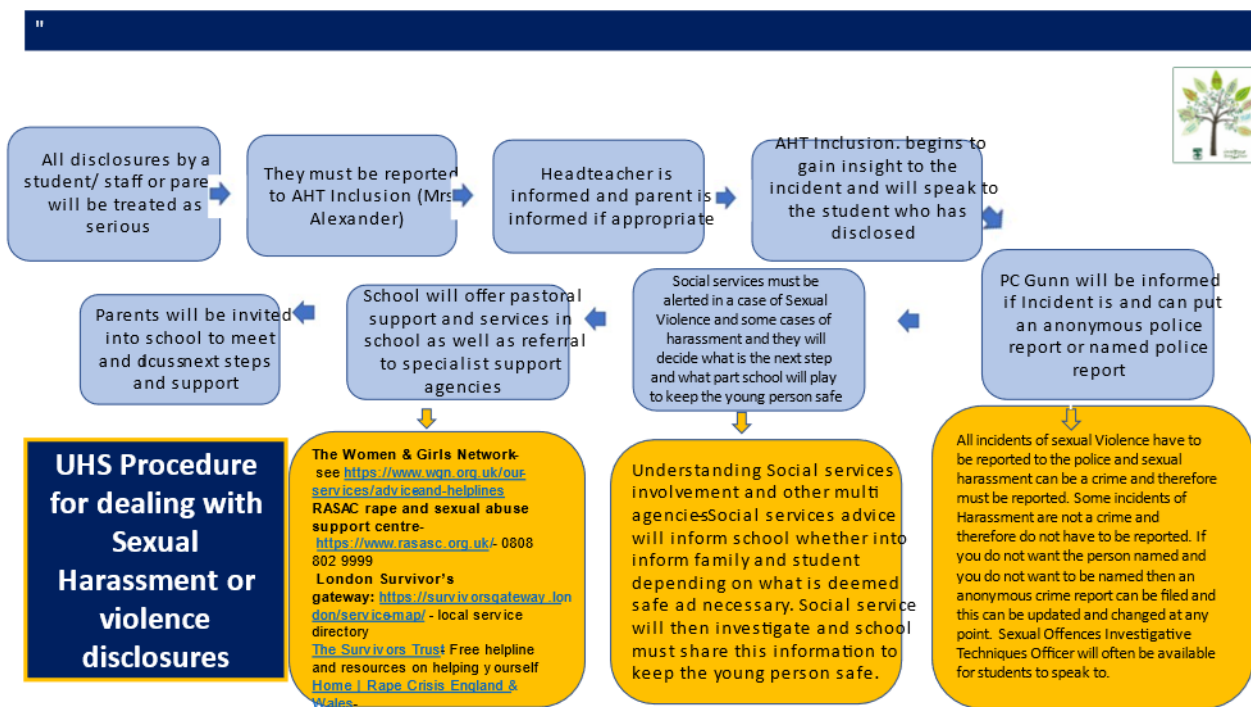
"

All disclosures by a student/ staff or pare will be treated as serious

They must be reported to AHT Inclusion (Mrs Alexander)

Headteacher is informed and parent is informed if appropriate

AHT Inclusion. begins to gain insight to the incident and will speak to the student who has disclosed

PC Gunn will be informed if Incident is and can put an anonymous police report or named police report

Social services must be alerted in a case of Sexual Violence and some cases of harassment and they will decide what is the next step and what part school will play to keep the young person safe

School will offer pastoral support and services in school as well as referral to specialist support agencies

Parents will be invited into school to meet and dicussnext steps and support

UHS Procedure for dealing with Sexual Harassment or violence disclosures

The Women & Girls Network- see https://www.wgn.org.uk/our-services/adviceand-helplines RASAC rape and sexual abuse support centre- https://www.rasasc.org.uk/- 0808 802 9999 London Survivor's gateway: https://survivorsgateway.london/service-map/ - local service directory The Survivors Trust- Free helpline and resources on helping yourself Home | Rape Crisis England & Wales-

Understanding Social services involvement and other multi agencies-Social services advice will inform school whether into inform family and student depending on what is deemed safe ad necessary. Social service will then investigate and school must share this information to keep the young person safe.

All incidents of sexual Violence have to be reported to the police and sexual harassment can be a crime and therefore must be reported. Some incidents of Harassment are not a crime and therefore do not have to be reported. If you do not want the person named and you do not want to be named then an anonymous crime report can be filed and this can be updated and changed at any point. Sexual Offences Investigative Techniques Officer will often be available for students to speak to.